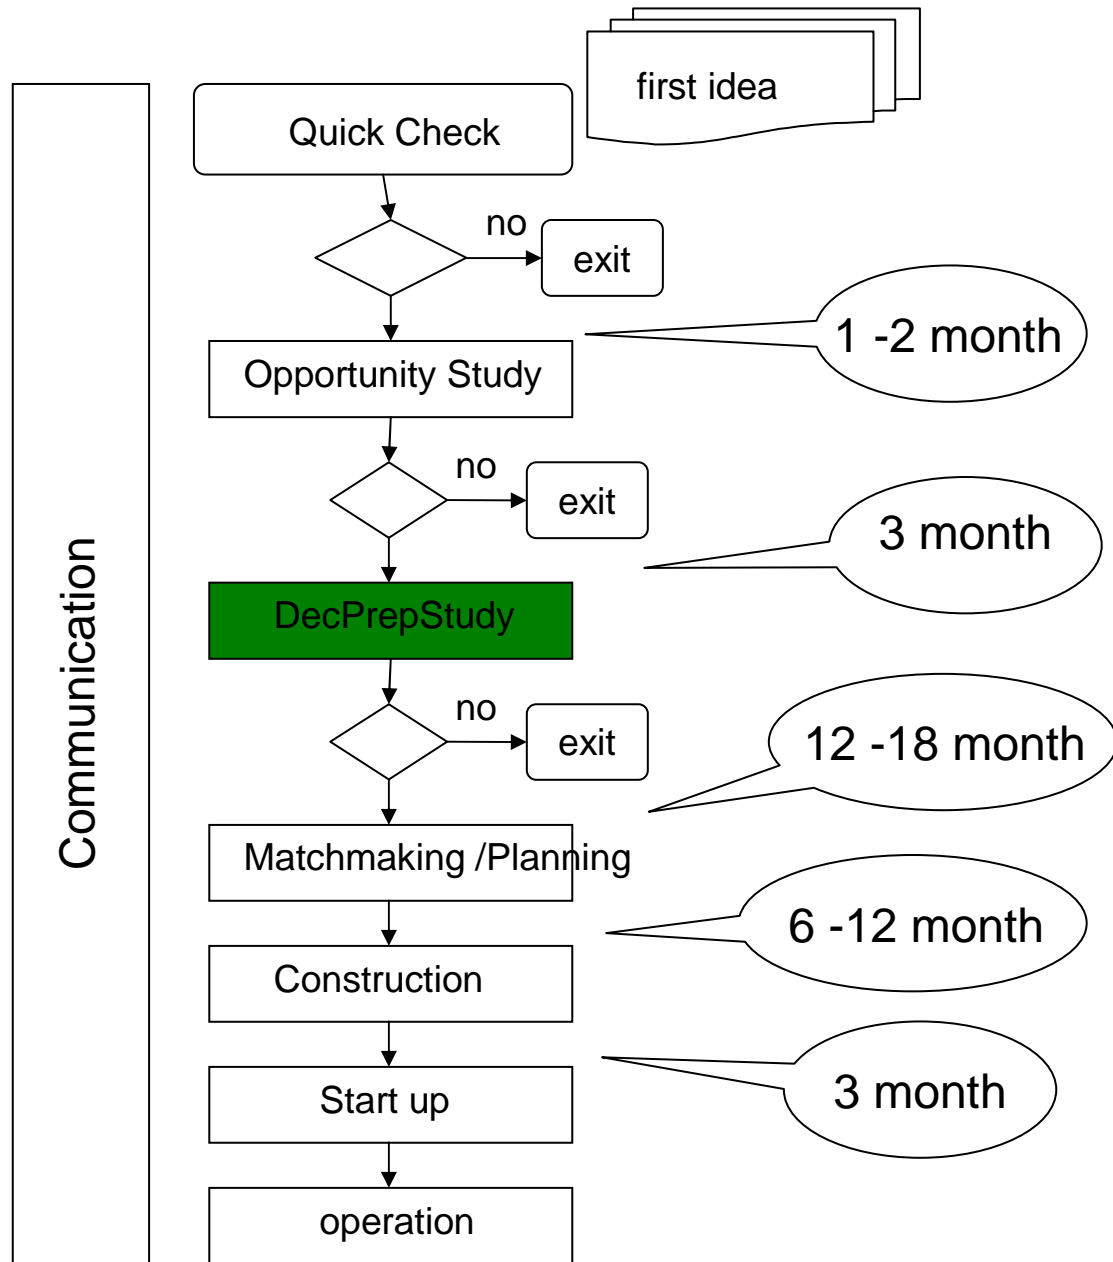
first idea

Quick Check

no

exit

1 -2 month

Opportunity Study

no

exit

3 month

DecPrepStudy

no

exit

12 -18 month

Matchmaking /Planning

6 -12 month

Construction

3 month

Start up

operation

Communication